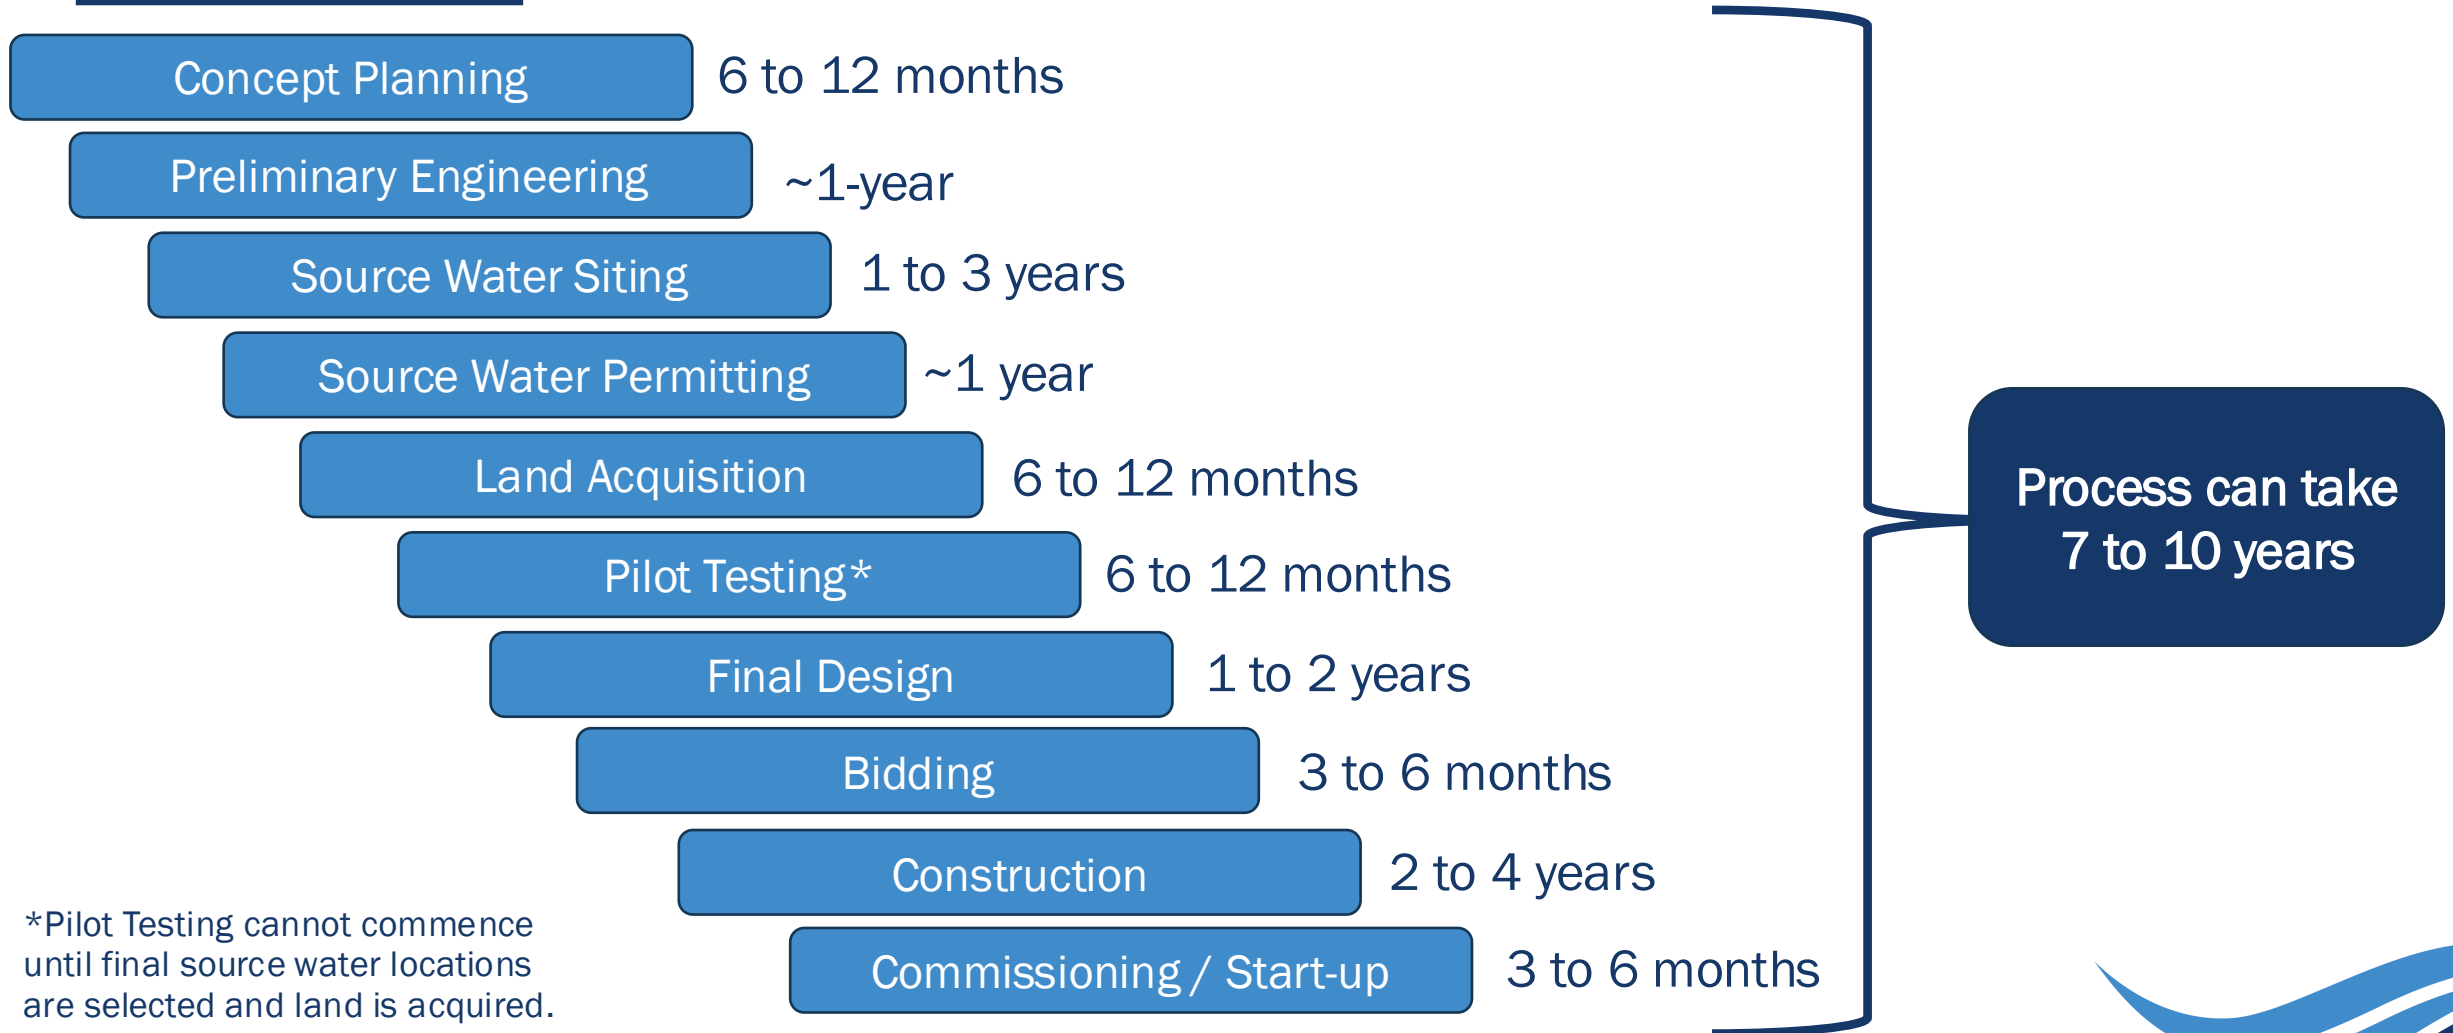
Concept Planning 6 to 12 months

Preliminary Engineering ~1-year

Source Water Siting 1 to 3 years

Source Water Permitting ~1 year

Land Acquisition 6 to 12 months

Pilot Testing* 6 to 12 months

Final Design 1 to 2 years

Bidding 3 to 6 months

Construction 2 to 4 years

Commissioning / Start-up 3 to 6 months

Process can take 7 to 10 years

*Pilot Testing cannot commence until final source water locations are selected and land is acquired.